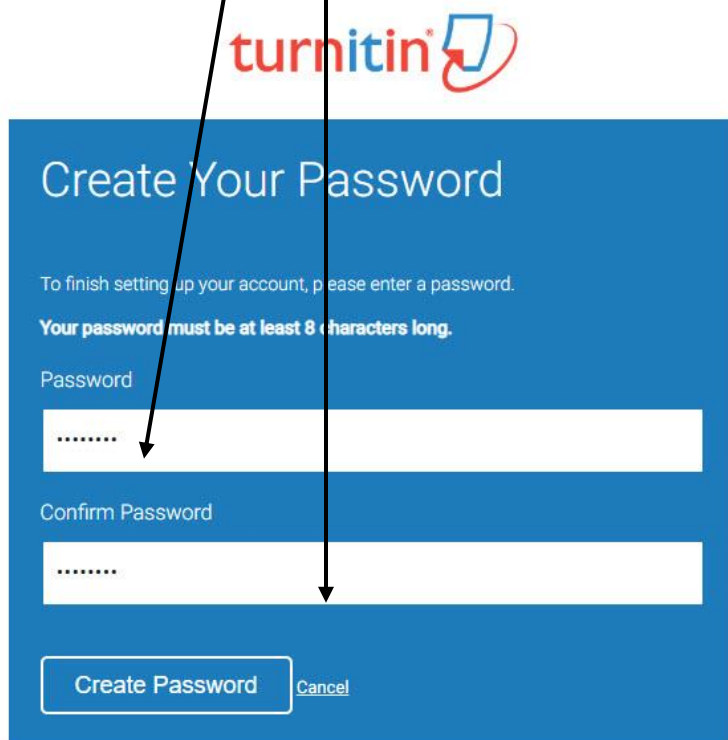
turnitin®

Create Your Password

To finish setting up your account, please enter a password.

**Your password must be at least 8 characters long.**

Password

·········

Confirm Password

·········

Create Password Cancel